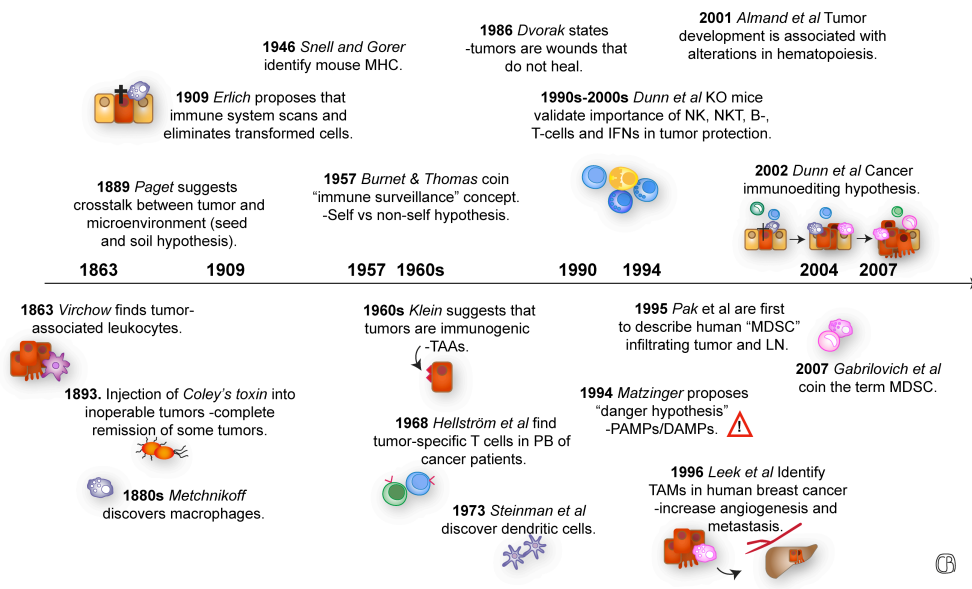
1946 Snell and Gorer identify mouse MHC.

1909 Erlich proposes that immune system scans and eliminates transformed cells.

1889 Paget suggests crosstalk between tumor and microenvironment (seed and soil hypothesis).

1957 Burnet & Thomas coin "immune surveillance" concept. -Self vs non-self hypothesis.

1986 Dvorak states -tumors are wounds that do not heal.

2001 Almand et al Tumor development is associated with alterations in hematopoiesis.

1990s-2000s Dunn et al KO mice validate importance of NK, NKT, B-, T-cells and IFNs in tumor protection.

2002 Dunn et al Cancer immunoediting hypothesis.

1863 1909 1957 1960s 1990 1994 2004 2007

1863 Virchow finds tumor-associated leukocytes.

1893. Injection of Coley's toxin into inoperable tumors -complete remission of some tumors.

1880s Metchnikoff discovers macrophages.

1960s Klein suggests that tumors are immunogenic -TAAs.

1968 Hellström et al find tumor-specific T cells in PB of cancer patients.

1973 Steinman et al discover dendritic cells.

1995 Pak et al are first to describe human "MDSC" infiltrating tumor and LN.

2007 Gabrilovich et al coin the term MDSC.

1994 Matzinger proposes "danger hypothesis" -PAMPs/DAMPs.

1996 Leek et al Identify TAMs in human breast cancer -increase angiogenesis and metastasis.